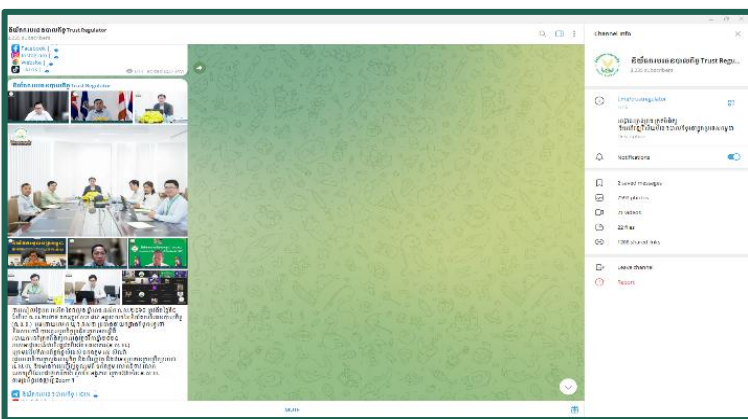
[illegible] Trust Regulator
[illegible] subscribers

Facebook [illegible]
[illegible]
Website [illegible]
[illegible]

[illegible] Trust Regulator

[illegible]

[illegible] Zoom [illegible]

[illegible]

MUTE

Channel Info

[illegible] Trust Regu...
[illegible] subscribers

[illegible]
Link

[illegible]
Description

Notifications

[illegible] saved messages
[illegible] photos
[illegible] videos
22 files
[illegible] shared links

Leave channel
Report